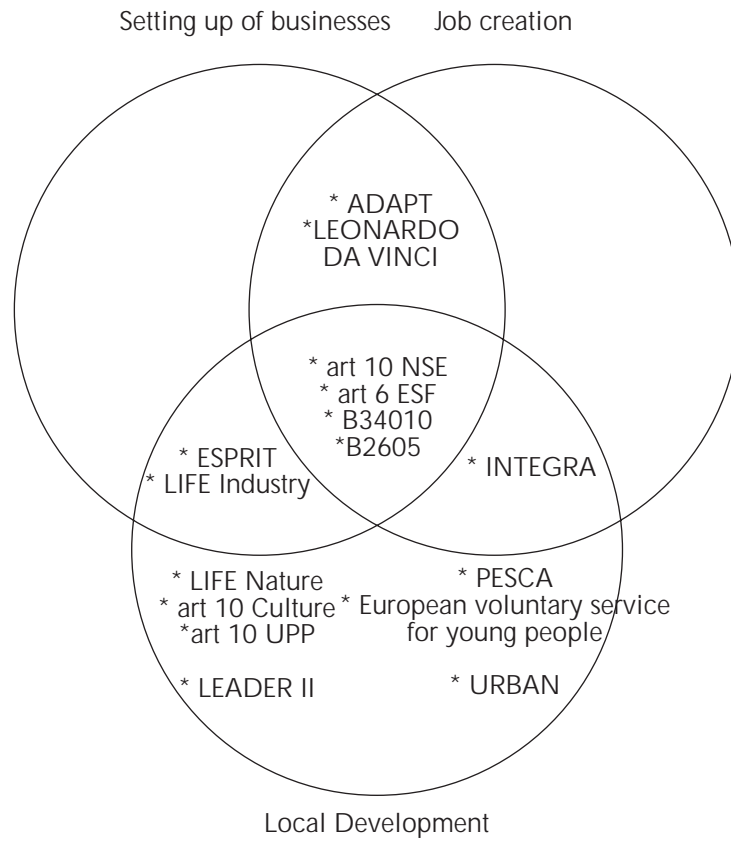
Setting up of businesses

Job creation

* ADAPT
*LEONARDO DA VINCI

* art 10 NSE
* art 6 ESF
* B34010
*B2605

* ESPRIT
* LIFE Industry

* INTEGRA

* LIFE Nature
* art 10 Culture
*art 10 UPP

* LEADER II

* PESCA
* European voluntary service for young people

* URBAN

Local Development